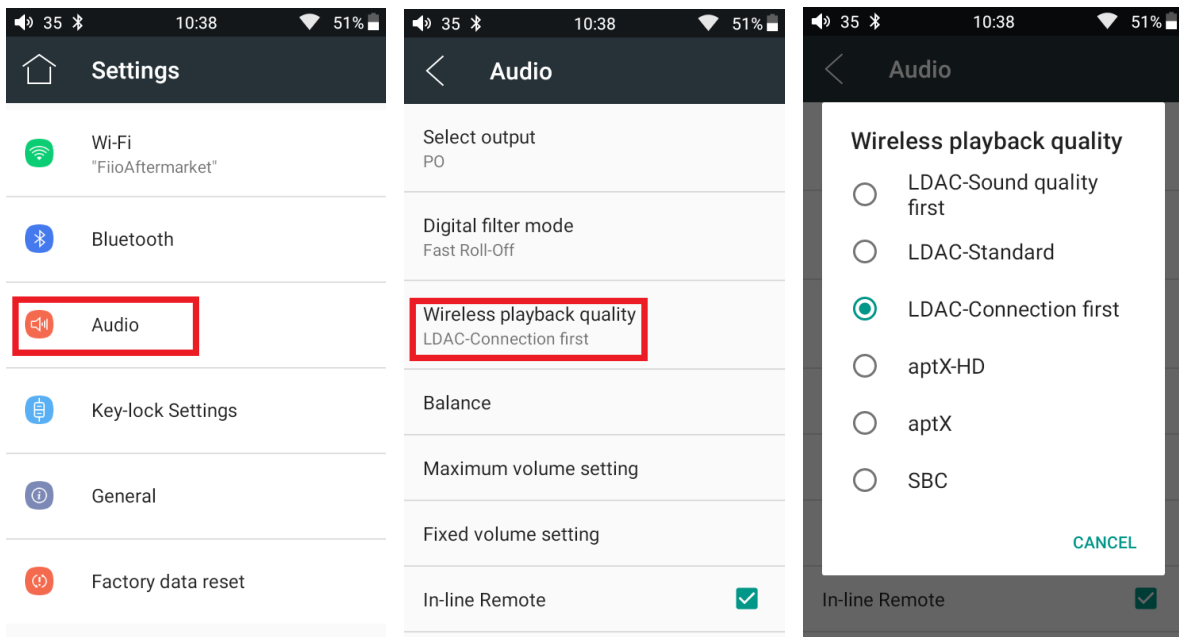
35 10:38 51%

Settings

Wi-Fi
"FiioAftermarket"

Bluetooth

Audio

Key-lock Settings

General

Factory data reset

35 10:38 51%

Audio

Select output
PO

Digital filter mode
Fast Roll-Off

Wireless playback quality
LDAC-Connection first

Balance

Maximum volume setting

Fixed volume setting

In-line Remote

35 10:38 51%

Audio

Wireless playback quality

LDAC-Sound quality first

LDAC-Standard

LDAC-Connection first

aptX-HD

aptX

SBC

CANCEL

In-line Remote